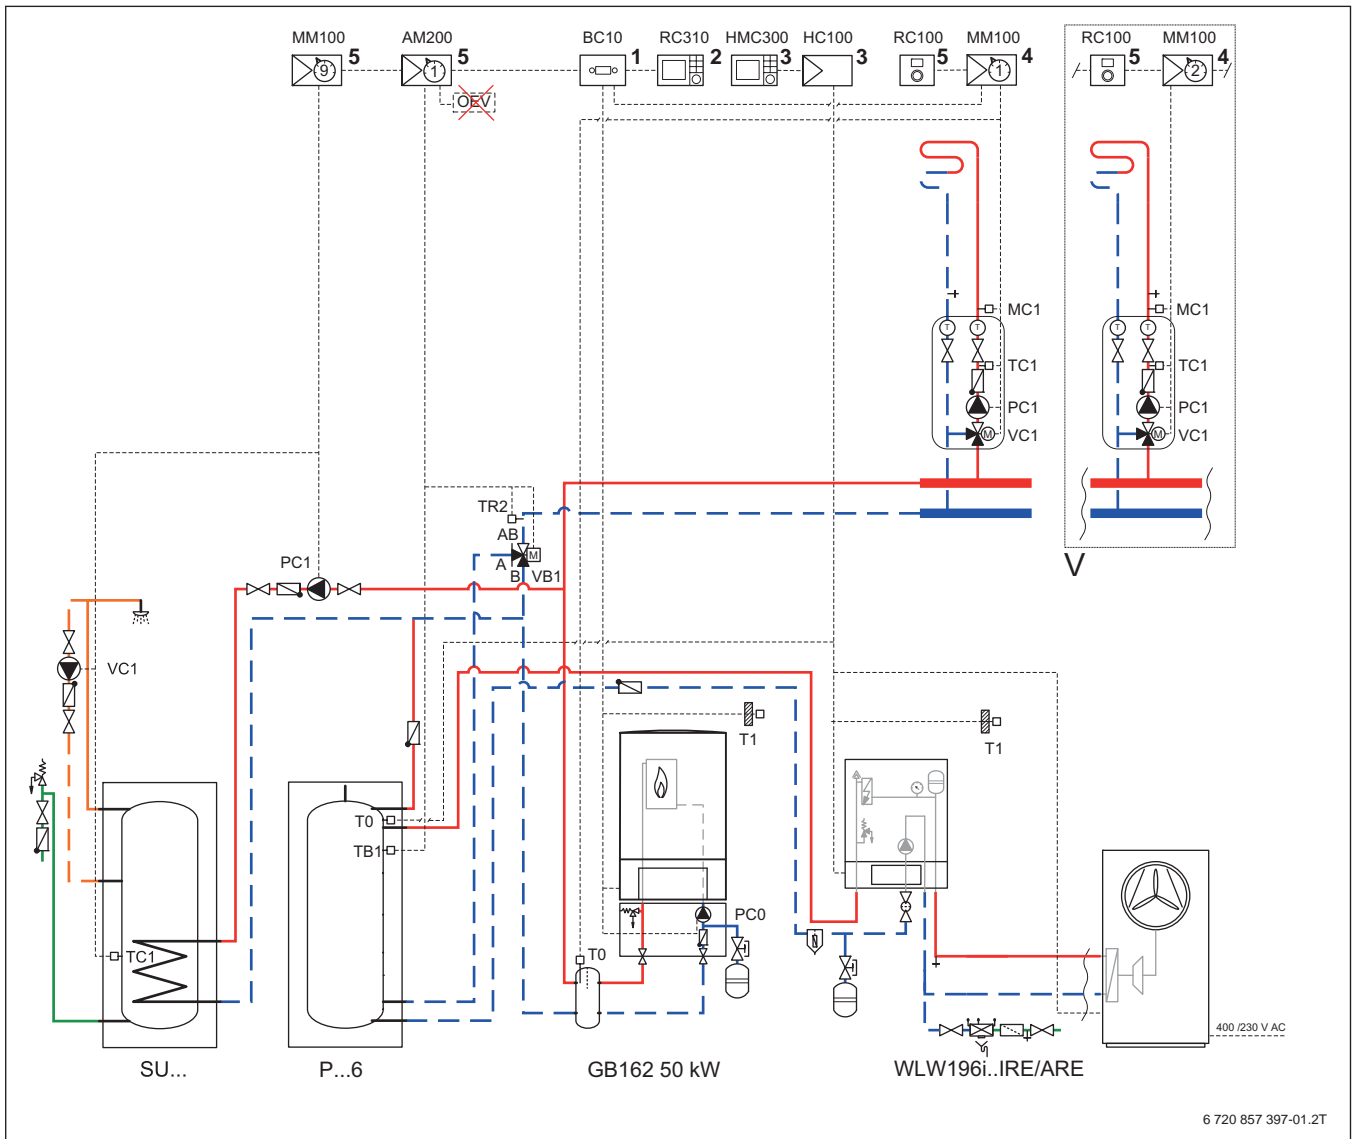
MM100 9 5
AM200 1 5
OEV
BC10 1
RC310 2
HMC300 3
HC100 3
RC100 5
MM100 1 4
RC100 5
MM100 2 4
MC1
TC1
PC1
VC1
MC1
TC1
PC1
VC1
V
TR2
AB
A
B
VB1
PC1
VC1
T0
TB1
T1
T1
PC0
T0
TC1
400 /230 V AC
SU...
P...6
GB162 50 kW
WLW196i..IRE/ARE
6 720 857 397-01.2T